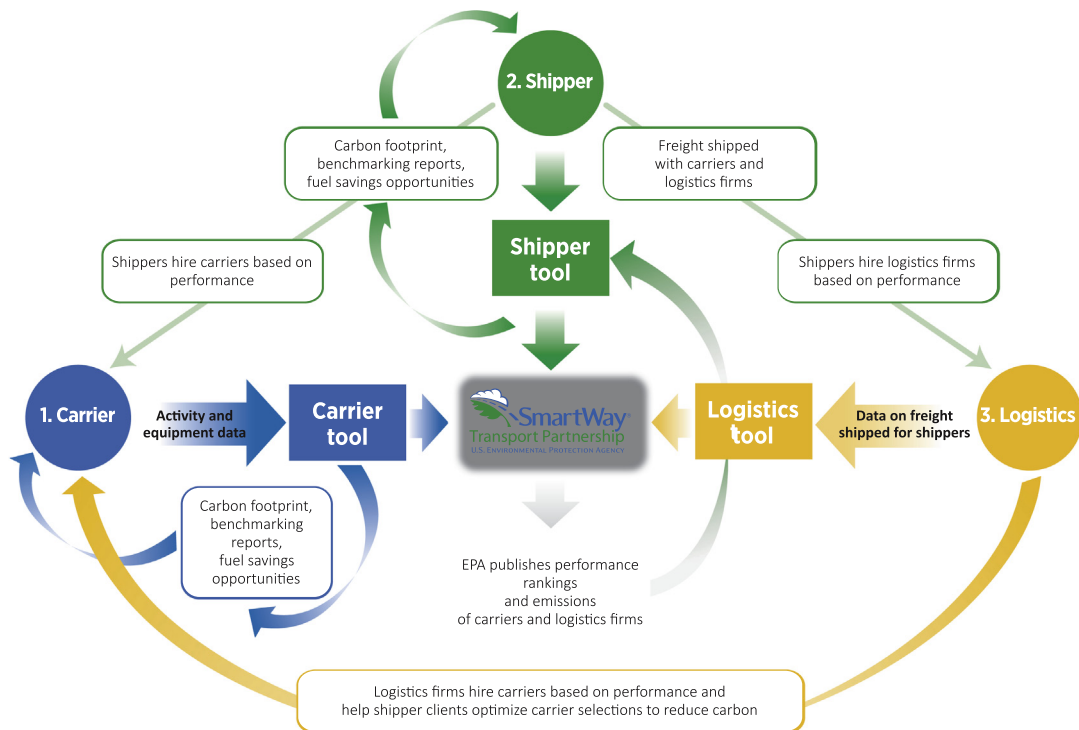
2. Shipper

Carbon footprint, benchmarking reports, fuel savings opportunities

Freight shipped with carriers and logistics firms

Shipper tool

Shippers hire carriers based on performance

Shippers hire logistics firms based on performance

1. Carrier

Activity and equipment data

Carrier tool

SmartWay Transport Partnership
U.S. ENVIRONMENTAL PROTECTION AGENCY

Logistics tool

Data on freight shipped for shippers

3. Logistics

Carbon footprint, benchmarking reports, fuel savings opportunities

EPA publishes performance rankings and emissions of carriers and logistics firms

Logistics firms hire carriers based on performance and help shipper clients optimize carrier selections to reduce carbon